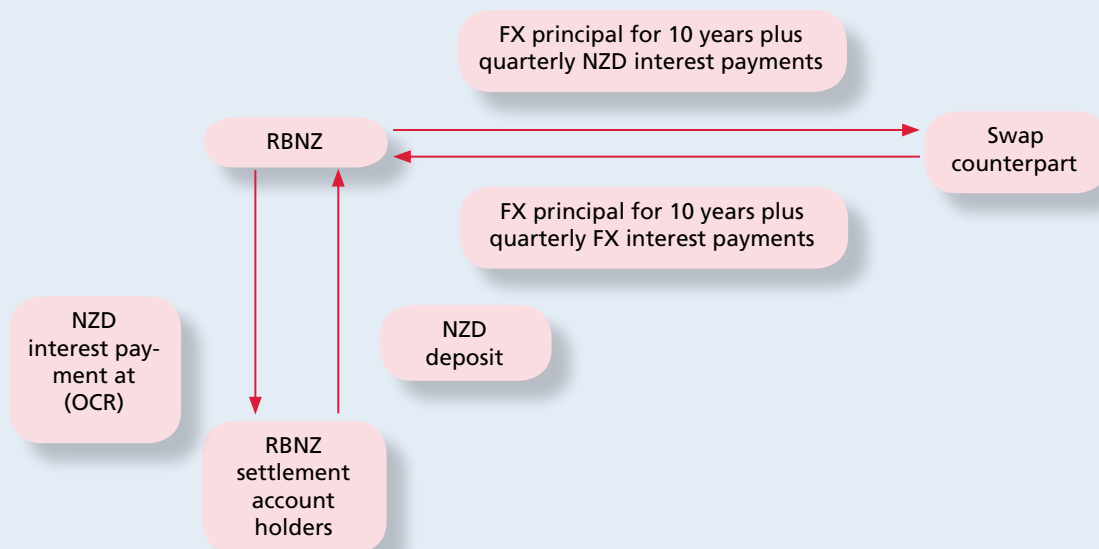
FX principal for 10 years plus quarterly NZD interest payments

RBNZ

Swap counterpart

FX principal for 10 years plus quarterly FX interest payments

NZD interest payment at (OCR)

NZD deposit

RBNZ settlement account holders